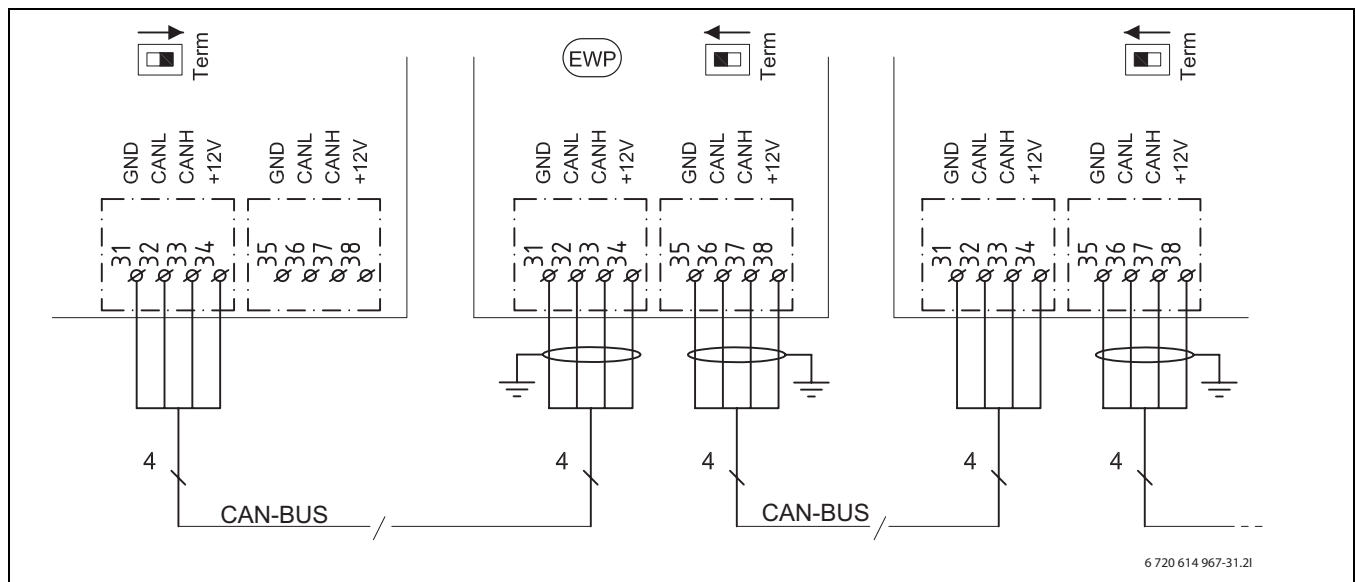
Term

GND CANL CANH +12V

GND CANL CANH +12V

31 32 33 34

35 36 37 38

EWP

Term

GND CANL CANH +12V

GND CANL CANH +12V

31 32 33 34

35 36 37 38

Term

GND CANL CANH +12V

GND CANL CANH +12V

31 32 33 34

35 36 37 38

4

4

4

4

4

CAN-BUS

CAN-BUS

6 720 614 967-31.2I